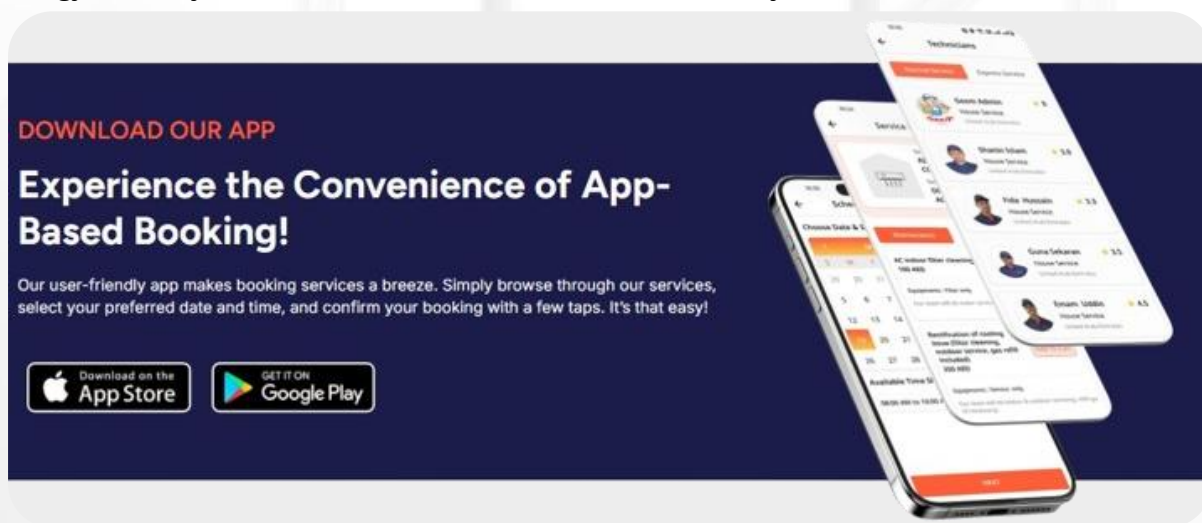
DOWNLOAD OUR APP

Experience the Convenience of App-Based Booking!

Our user-friendly app makes booking services a breeze. Simply browse through our services, select your preferred date and time, and confirm your booking with a few taps. It's that easy!

Download on the App Store

GET IT ON Google Play

Technicians

Seam Admin
House Service

Shanto Islam
House Service

Fida Hussain
House Service

Guna Sekaran
House Service

Emam Uddin
House Service

Choose Date & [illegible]

5 6 7
12 13 14
19 20 21
26 27 28

Available Time Sl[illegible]

AC indoor filter cleaning
100 AED

Rectification of cooling issue (filter cleaning, outdoor service, gas refill included)
300 AED

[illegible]